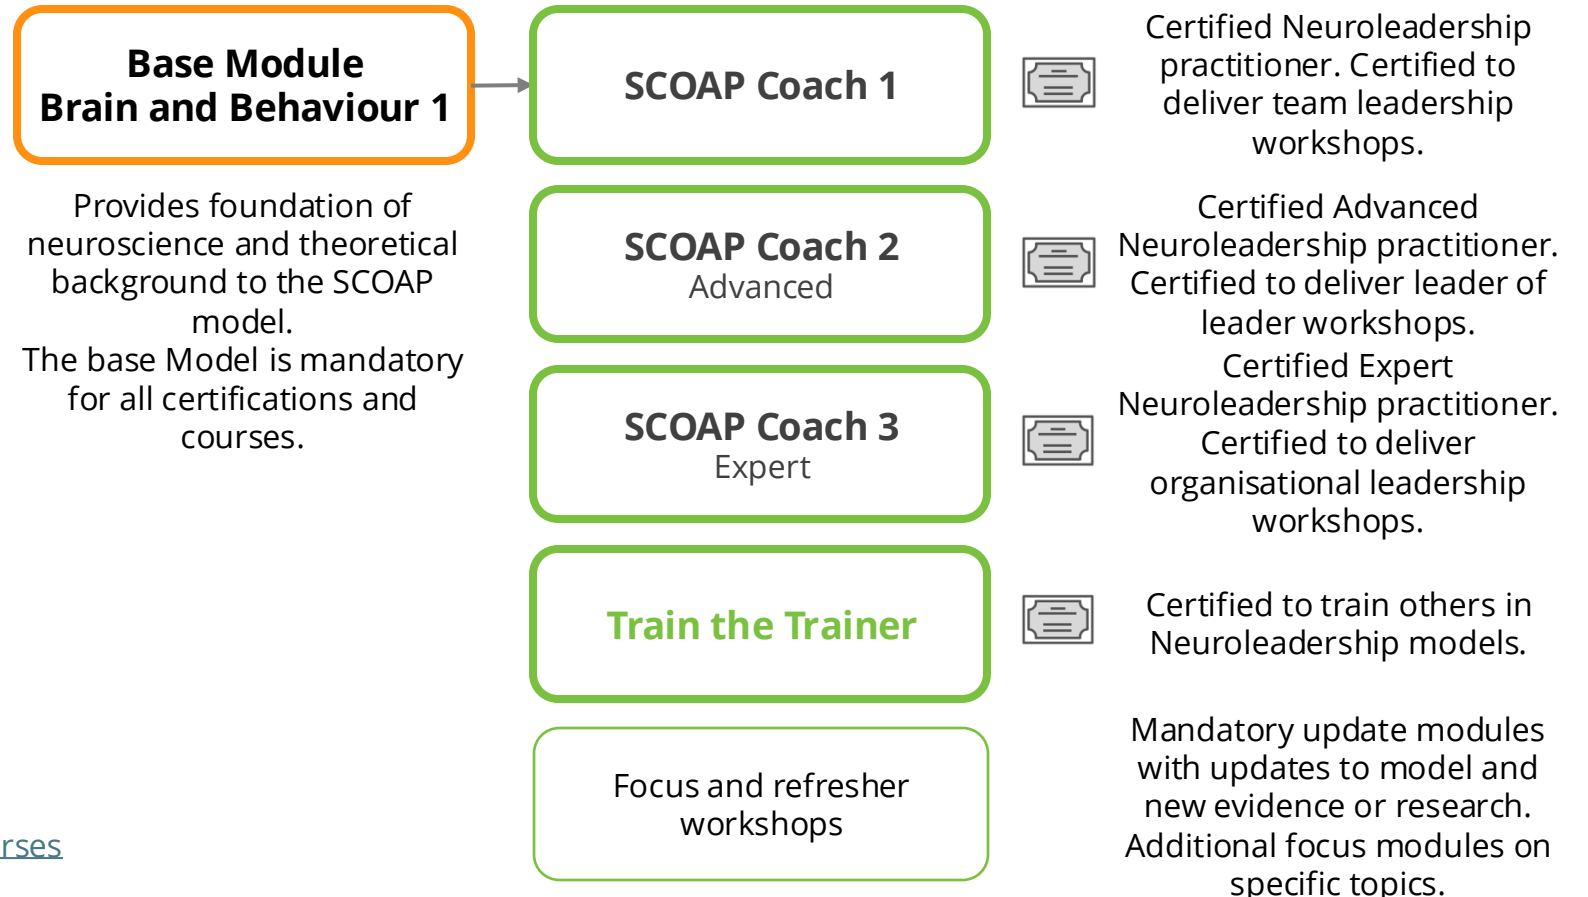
Base Module
Brain and Behaviour 1

Provides foundation of neuroscience and theoretical background to the SCOAP model.
The base Model is mandatory for all certifications and courses.

rses

SCOAP Coach 1

Certified Neuroleadership practitioner. Certified to deliver team leadership workshops.

SCOAP Coach 2
Advanced

Certified Advanced Neuroleadership practitioner. Certified to deliver leader of leader workshops.

SCOAP Coach 3
Expert

Certified Expert Neuroleadership practitioner. Certified to deliver organisational leadership workshops.

Train the Trainer

Certified to train others in Neuroleadership models.

Focus and refresher workshops

Mandatory update modules with updates to model and new evidence or research. Additional focus modules on specific topics.